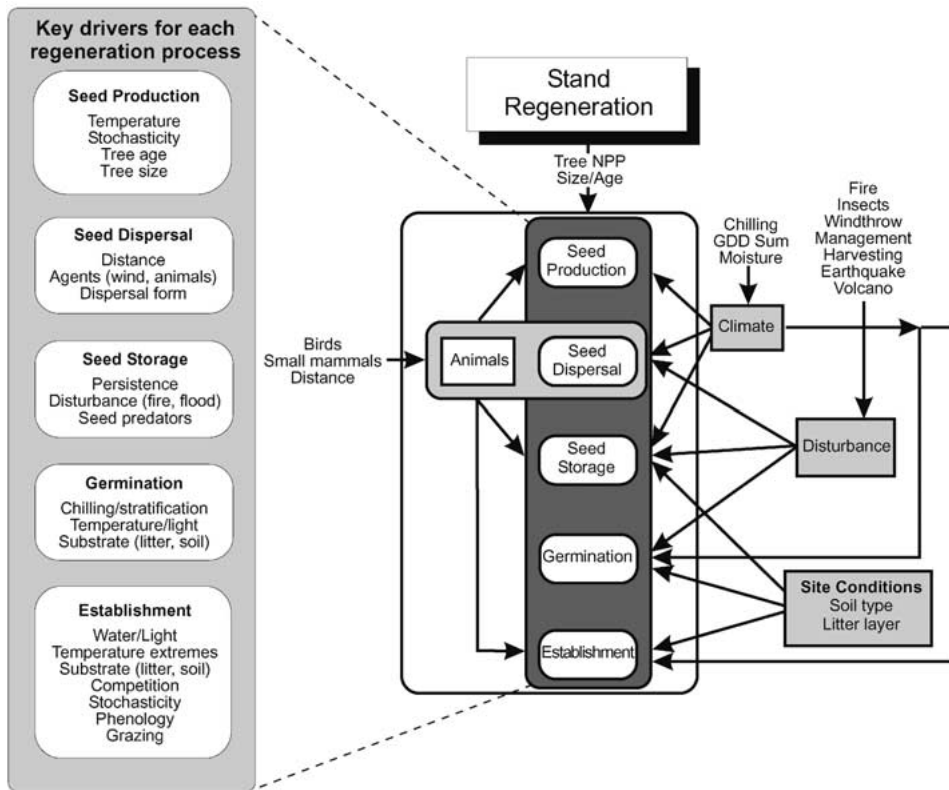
Key drivers for each regeneration process

Seed Production
Temperature
Stochasticity
Tree age
Tree size

Seed Dispersal
Distance
Agents (wind, animals)
Dispersal form

Seed Storage
Persistence
Disturbance (fire, flood)
Seed predators

Germination
Chilling/stratification
Temperature/light
Substrate (litter, soil)

Establishment
Water/Light
Temperature extremes
Substrate (litter, soil)
Competition
Stochasticity
Phenology
Grazing

Stand Regeneration

Tree NPP
Size/Age

Chilling
GDD Sum
Moisture

Fire
Insects
Windthrow
Management
Harvesting
Earthquake
Volcano

Birds
Small mammals
Distance

Animals

Seed Production

Seed Dispersal

Seed Storage

Germination

Establishment

Climate

Disturbance

Site Conditions
Soil type
Litter layer